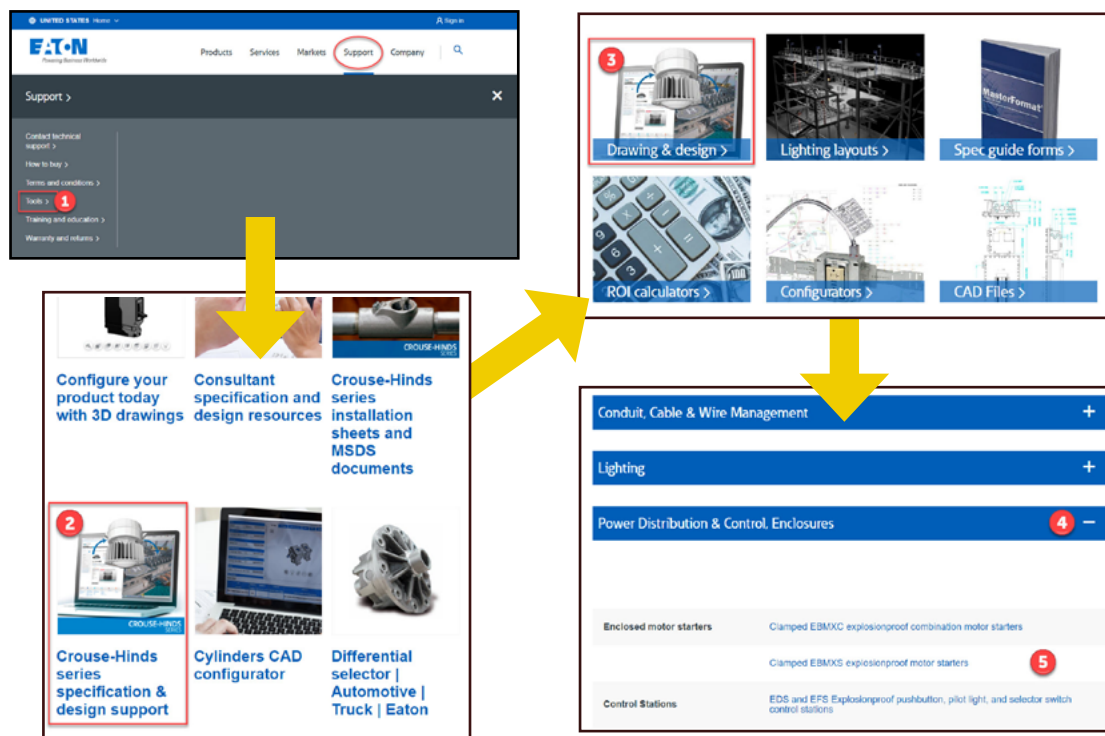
UNITED STATES Home
Sign in
EATON
Powering Business Worldwide
Products Services Markets Support Company

Support >

Contact technical support >
How to buy >
Terms and conditions >
Tools > 1
Training and education >
Warranty and returns >

CROUSE-HINDS SERIES

Configure your product today with 3D drawings

Consultant specification and design resources

Crouse-Hinds series installation sheets and MSDS documents

2

CROUSE-HINDS SERIES

Crouse-Hinds series specification & design support

Cylinders CAD configurator

Differential selector | Automotive | Truck | Eaton

3

Drawing & design >

Lighting layouts >

MasterFormat

Spec guide forms >

ROI calculators >

Configurators >

CAD Files >

Conduit, Cable & Wire Management +

Lighting +

Power Distribution & Control, Enclosures 4 −

| Enclosed motor starters | Clamped EBMXC explosionproof combination motor starters |
|---|---|
| | Clamped EBMXS explosionproof motor starters 5 |
| Control Stations | EDS and EFS Explosionproof pushbutton, pilot light, and selector switch control stations |